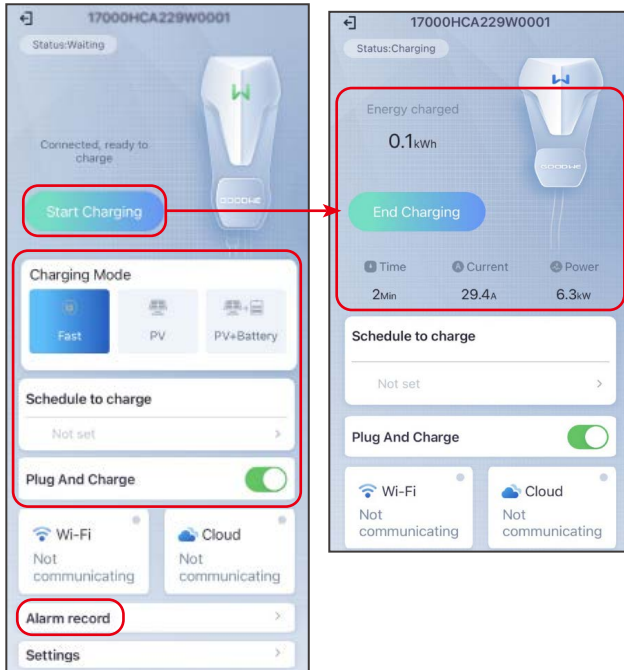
17000HCA229W0001

Status:Waiting

Connected, ready to charge

GOODWE

Start Charging

Charging Mode

Fast

PV

PV+Battery

Schedule to charge

Not set

Plug And Charge

Wi-Fi

Not communicating

Cloud

Not communicating

Alarm record

Settings

17000HCA229W0001

Status:Charging

Energy charged

0.1kWh

GOODWE

End Charging

Time

2Min

Current

29.4A

Power

6.3kW

Schedule to charge

Not set

Plug And Charge

Wi-Fi

Not communicating

Cloud

Not communicating